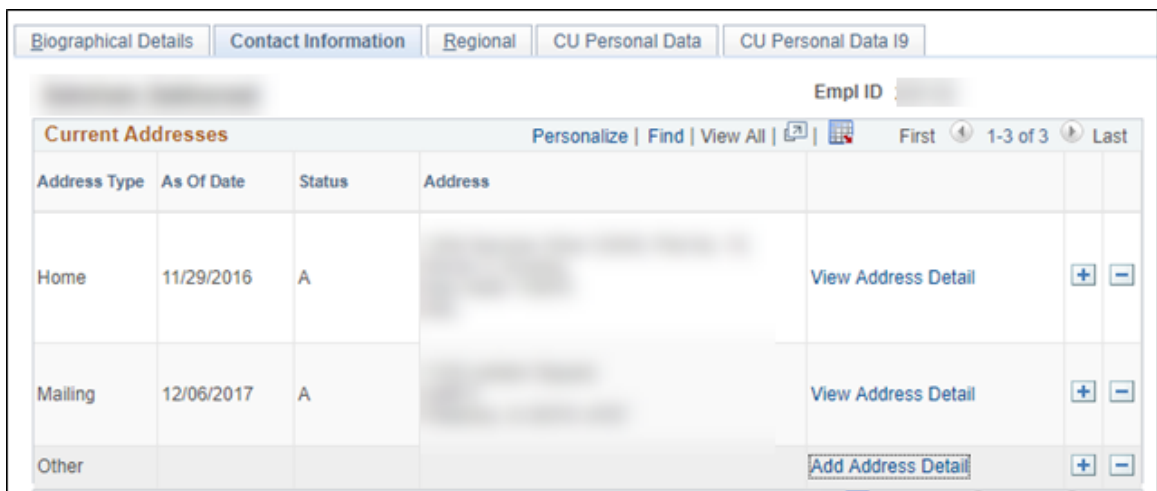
Biographical Details | Contact Information | Regional | CU Personal Data | CU Personal Data I9

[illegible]

Empl ID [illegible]

Current Addresses

Personalize | Find | View All | | First 1-3 of 3 Last

| Address Type | As Of Date | Status | Address | | | |
|---|---|---|---|---|---|---|
| Home | 11/29/2016 | A | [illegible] | View Address Detail | + | − |
| Mailing | 12/06/2017 | A | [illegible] | View Address Detail | + | − |
| Other | | | | Add Address Detail | + | − |